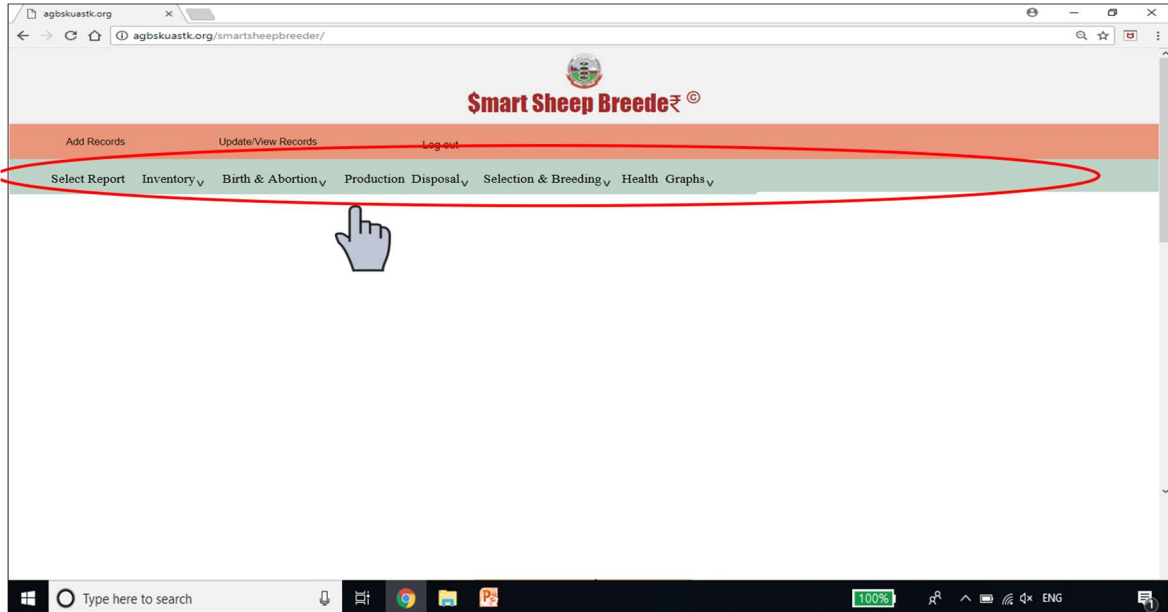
agbskuastk.org

agbskuastk.org/smartsheepbreeder/

$mart Sheep Breede₹ ©

Add Records Update/View Records Log out

Select Report Inventory Birth & Abortion Production Disposal Selection & Breeding Health Graphs

Type here to search

100%

ENG